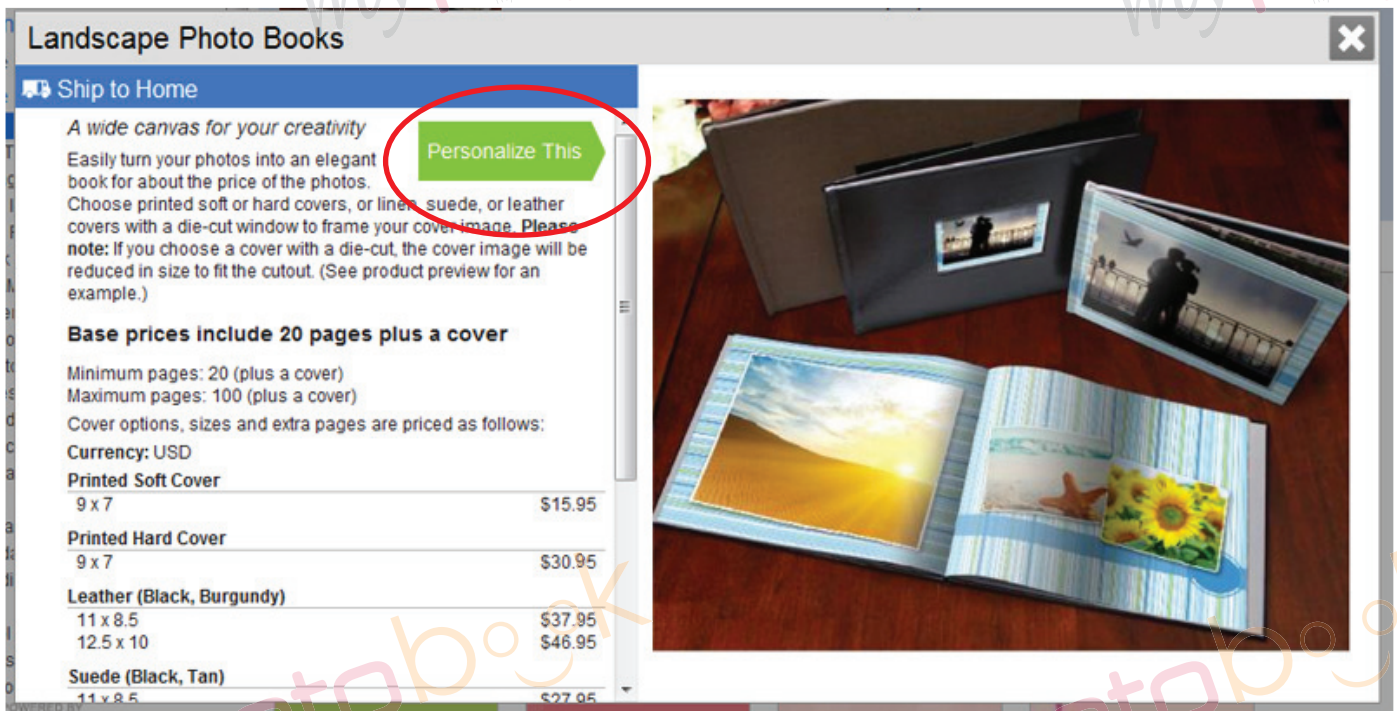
Landscape Photo Books

Ship to Home

A wide canvas for your creativity

Personalize This

Easily turn your photos into an elegant book for about the price of the photos. Choose printed soft or hard covers, or linen, suede, or leather covers with a die-cut window to frame your cover image. **Please note:** If you choose a cover with a die-cut, the cover image will be reduced in size to fit the cutout. (See product preview for an example.)

**Base prices include 20 pages plus a cover**

Minimum pages: 20 (plus a cover)
Maximum pages: 100 (plus a cover)
Cover options, sizes and extra pages are priced as follows:
**Currency:** USD

**Printed Soft Cover**

| 9 x 7 | $15.95 |
|---|---|

**Printed Hard Cover**

| 9 x 7 | $30.95 |
|---|---|

**Leather (Black, Burgundy)**

| 11 x 8.5 | $37.95 |
|---|---|
| 12.5 x 10 | $46.95 |

**Suede (Black, Tan)**

| 11 x 8.5 | $27.95 |
|---|---|